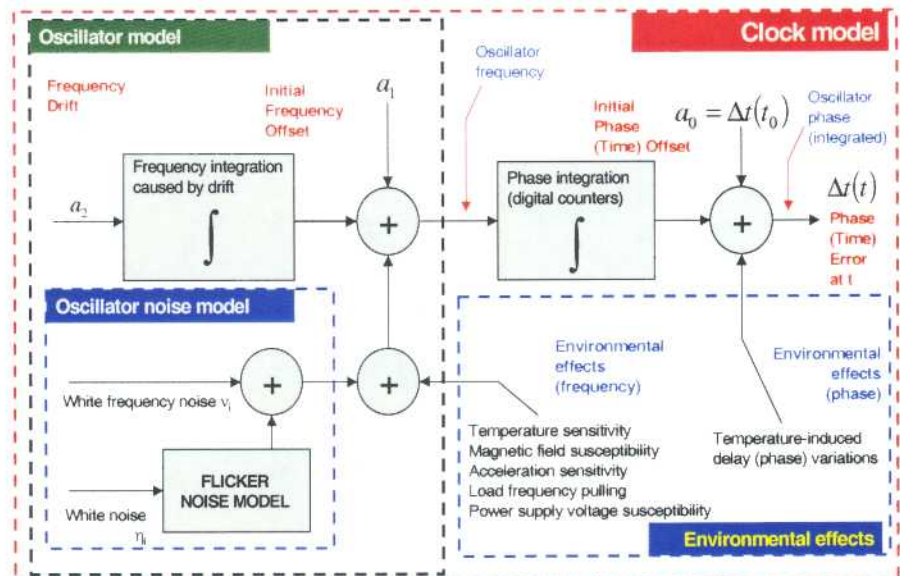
Oscillator model

Clock model

Frequency Drift

Initial Frequency Offset

$a_1$

Oscillator frequency

Initial Phase (Time) Offset

$a_0 = \Delta t(t_0)$

Oscillator phase (integrated)

$a_2$

Frequency integration caused by drift

$\int$

+

Phase integration (digital counters)

$\int$

+

$\Delta t(t)$

Phase (Time) Error at t

Oscillator noise model

+

+

Environmental effects (frequency)

Environmental effects (phase)

White frequency noise $v_i$

Temperature sensitivity
Magnetic field susceptibility
Acceleration sensitivity
Load frequency pulling
Power supply voltage susceptibility

Temperature-induced delay (phase) variations

FLICKER NOISE MODEL

White noise $\eta_i$

Environmental effects